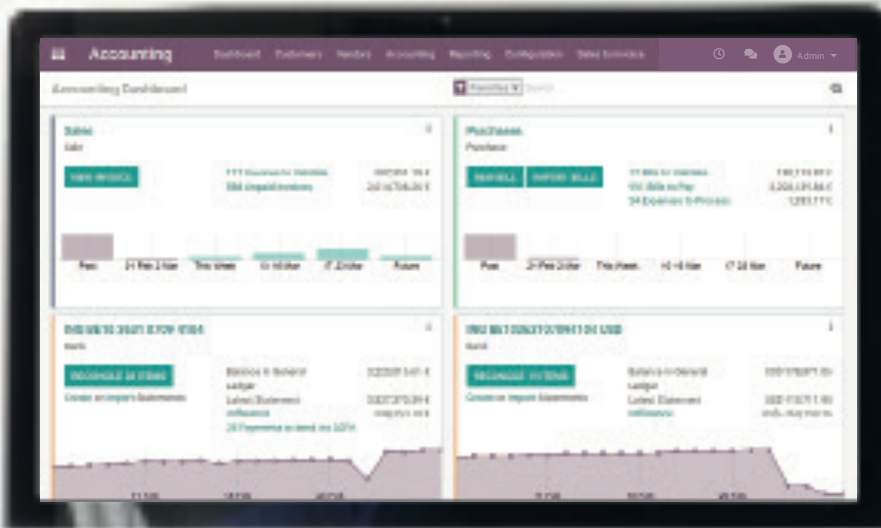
Accounting Dashboard Customers Vendors Accounting Reporting Configuration Sales Services

Admin

Accounting Dashboard

Favorites Search...

Sales

Sale

NEW INVOICE

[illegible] Invoices to Validate

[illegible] Unpaid Invoices

Past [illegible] This Week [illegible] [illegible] Future

Purchases

Purchase

NEW BILL

UPLOAD BILLS

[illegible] Bills to Validate

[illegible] Bills to Pay

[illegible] Expenses to Process

Past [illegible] This Week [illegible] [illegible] Future

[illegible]

Bank

RECONCILE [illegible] ITEMS

Create or Import Statements

Balance in General Ledger

Latest Statement

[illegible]

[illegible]

Bank

RECONCILE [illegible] ITEMS

Create or Import Statements

Balance in General Ledger

Latest Statement

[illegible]